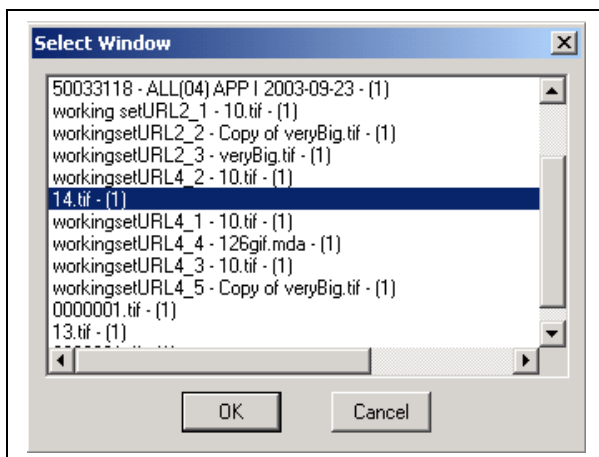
Select Window

50033118 - ALL(04) APP I 2003-09-23 - (1)
working setURL2_1 - 10.tif - (1)
workingsetURL2_2 - Copy of veryBig.tif - (1)
workingsetURL2_3 - veryBig.tif - (1)
workingsetURL4_2 - 10.tif - (1)
14.tif - (1)
workingsetURL4_1 - 10.tif - (1)
workingsetURL4_4 - 126gif.mda - (1)
workingsetURL4_3 - 10.tif - (1)
workingsetURL4_5 - Copy of veryBig.tif - (1)
0000001.tif - (1)
13.tif - (1)
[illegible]

OK
Cancel